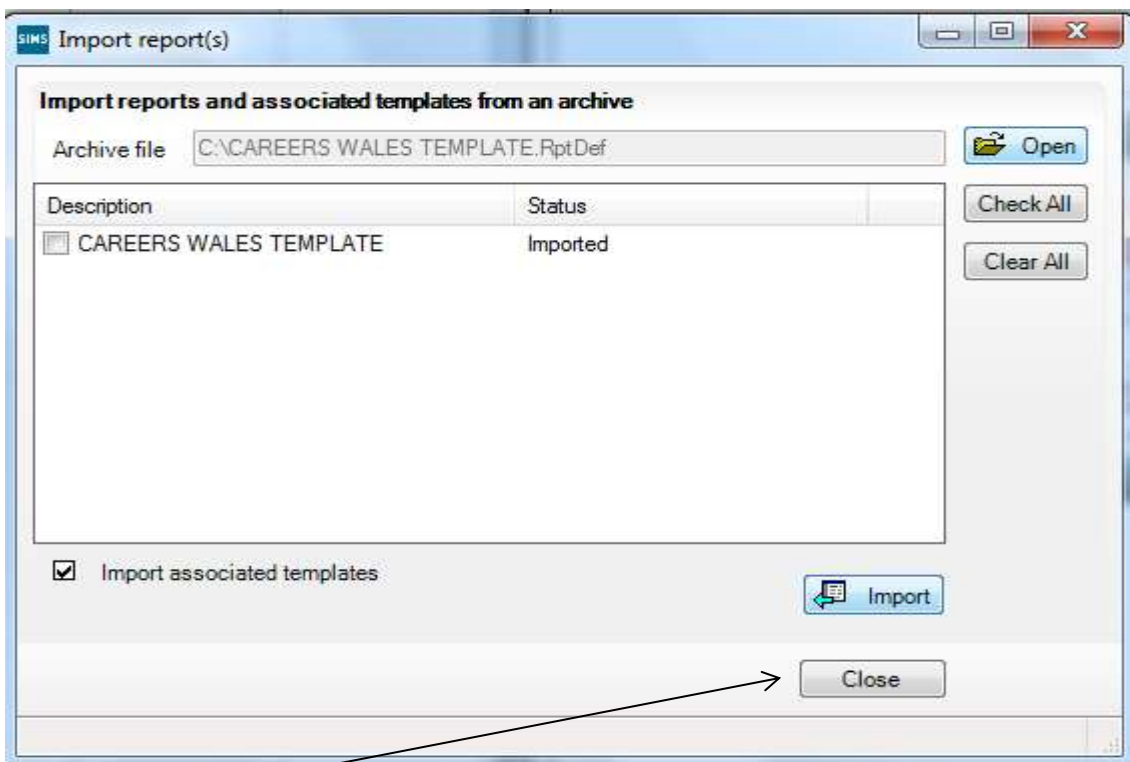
SIMS Import report(s)

Import reports and associated templates from an archive

Archive file C:\CAREERS WALES TEMPLATE.RptDef

Open

| Description | Status |
|---|---|
| CAREERS WALES TEMPLATE | Imported |

Check All

Clear All

Import associated templates

Import

Close